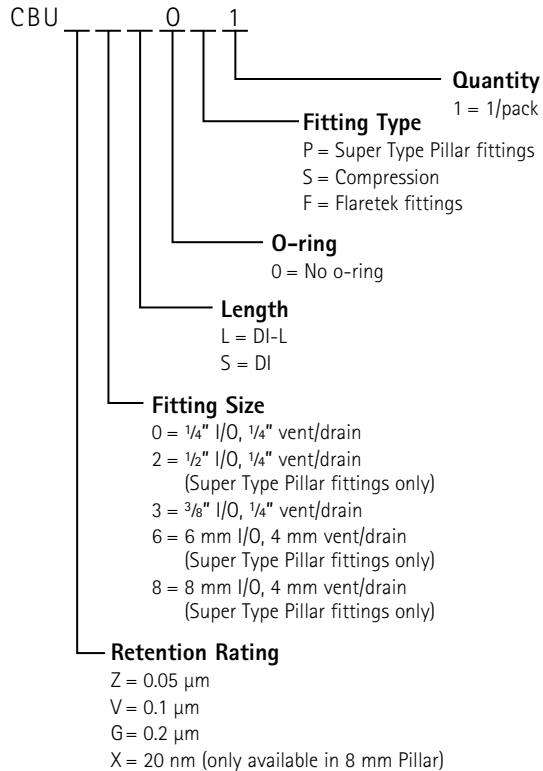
CBU \_ \_ \_ 0 \_ 1

**Quantity**
1 = 1/pack

**Fitting Type**
P = Super Type Pillar fittings
S = Compression
F = Flaretek fittings

**O-ring**
0 = No o-ring

**Length**
L = DI-L
S = DI

**Fitting Size**
0 = ¼" I/O, ¼" vent/drain
2 = ½" I/O, ¼" vent/drain (Super Type Pillar fittings only)
3 = ⅜" I/O, ¼" vent/drain
6 = 6 mm I/O, 4 mm vent/drain (Super Type Pillar fittings only)
8 = 8 mm I/O, 4 mm vent/drain (Super Type Pillar fittings only)

**Retention Rating**
Z = 0.05 µm
V = 0.1 µm
G = 0.2 µm
X = 20 nm (only available in 8 mm Pillar)